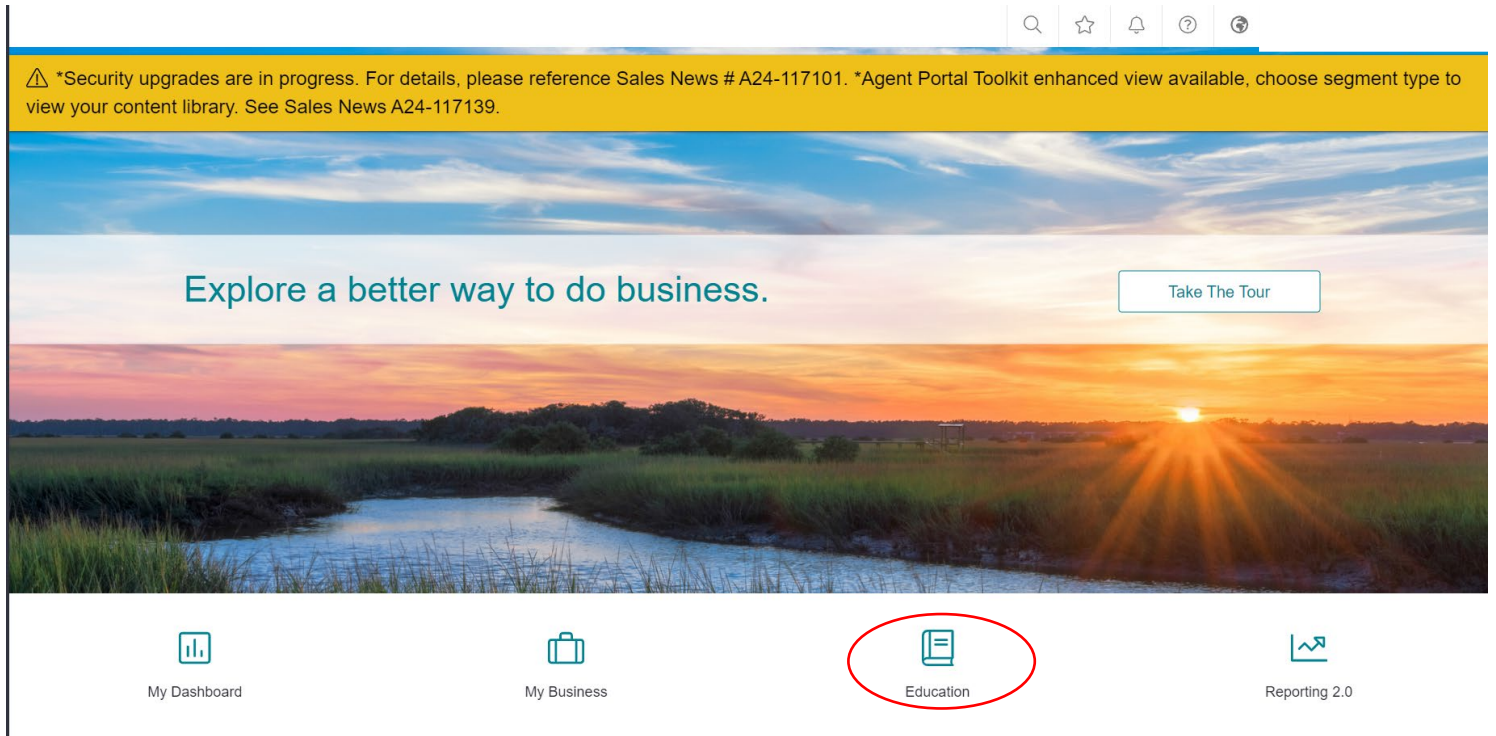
⚠ *Security upgrades are in progress. For details, please reference Sales News # A24-117101. *Agent Portal Toolkit enhanced view available, choose segment type to view your content library. See Sales News A24-117139.

Explore a better way to do business.

Take The Tour

My Dashboard

My Business

Education

Reporting 2.0